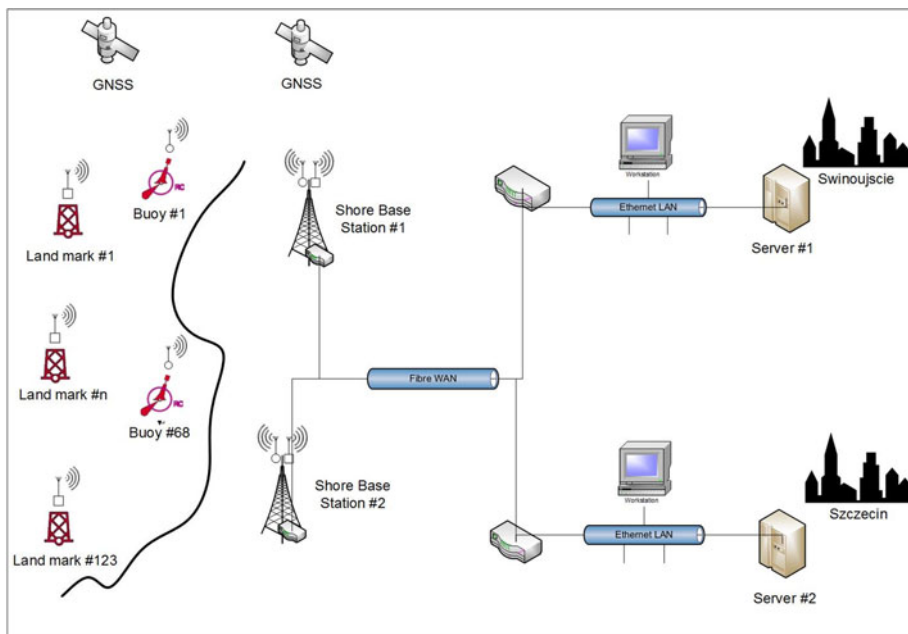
GNSS

GNSS

Land mark #1

Buoy #1

Land mark #n

Buoy #68

Land mark #123

Shore Base Station #1

Shore Base Station #2

Fibre WAN

Workstation

Ethernet LAN

Server #1

Swinoujscie

Workstation

Ethernet LAN

Server #2

Szczecin